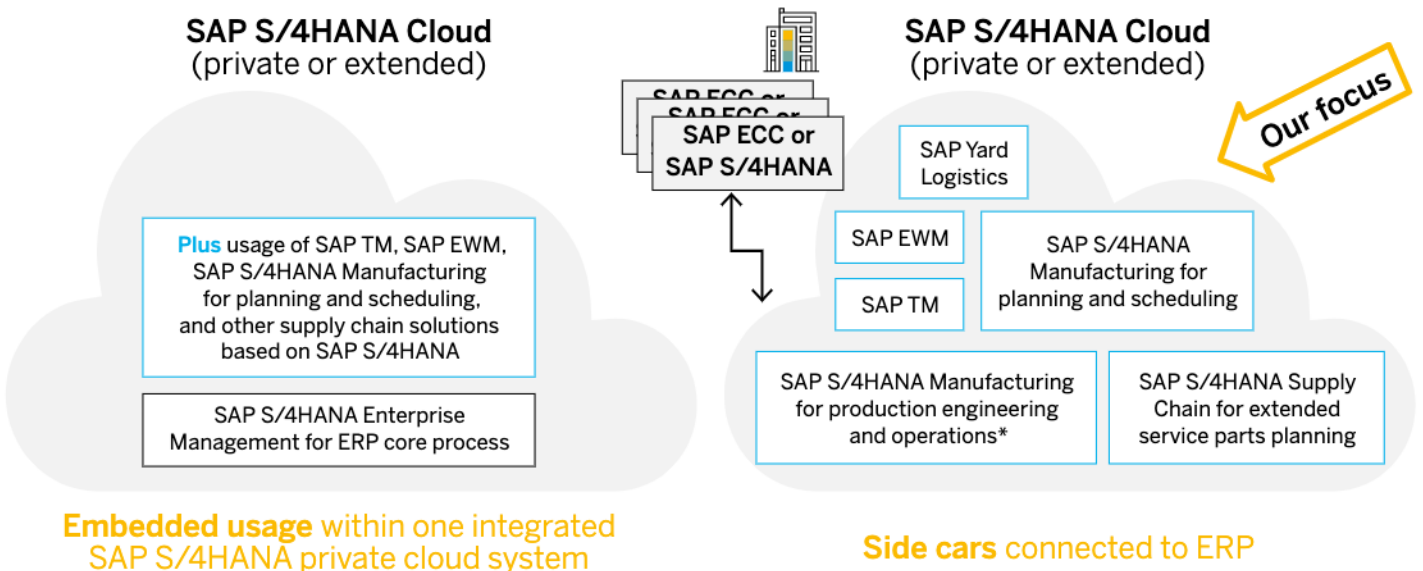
SAP S/4HANA Cloud
(private or extended)

Plus usage of SAP TM, SAP EWM, SAP S/4HANA Manufacturing for planning and scheduling, and other supply chain solutions based on SAP S/4HANA

SAP S/4HANA Enterprise Management for ERP core process

Embedded usage within one integrated SAP S/4HANA private cloud system

SAP ECC or
SAP ECC or
SAP ECC or SAP S/4HANA

SAP S/4HANA Cloud
(private or extended)

Our focus

SAP Yard Logistics

SAP EWM

SAP TM

SAP S/4HANA Manufacturing for planning and scheduling

SAP S/4HANA Manufacturing for production engineering and operations*

SAP S/4HANA Supply Chain for extended service parts planning

Side cars connected to ERP